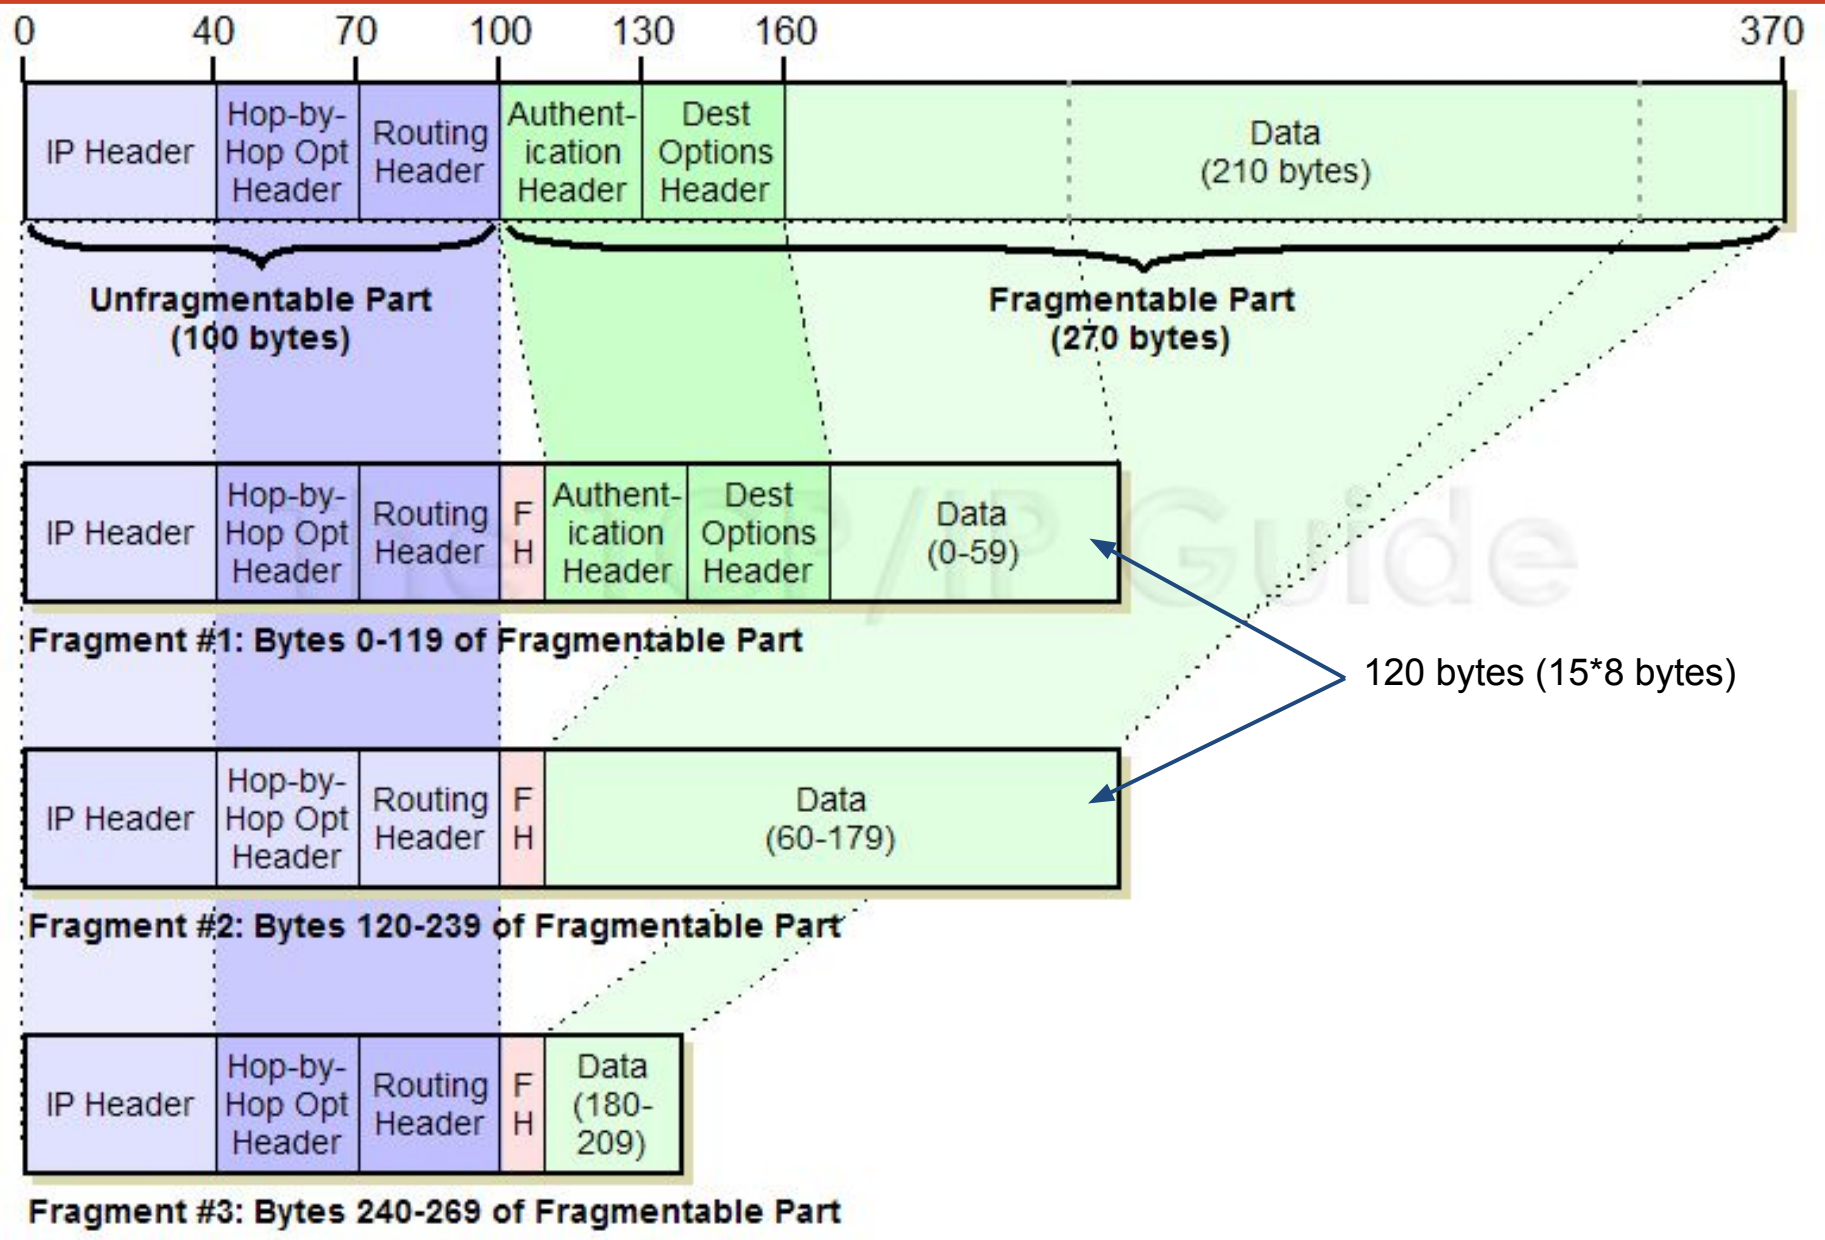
0 40 70 100 130 160 370

IP Header | Hop-by-Hop Opt Header | Routing Header | Authentication Header | Dest Options Header | Data (210 bytes)

Unfragmentable Part (100 bytes)

Fragmentable Part (270 bytes)

IP Header | Hop-by-Hop Opt Header | Routing Header | F H | Authentication Header | Dest Options Header | Data (0-59)

Fragment #1: Bytes 0-119 of Fragmentable Part

120 bytes (15*8 bytes)

IP Header | Hop-by-Hop Opt Header | Routing Header | F H | Data (60-179)

Fragment #2: Bytes 120-239 of Fragmentable Part

IP Header | Hop-by-Hop Opt Header | Routing Header | F H | Data (180-209)

Fragment #3: Bytes 240-269 of Fragmentable Part